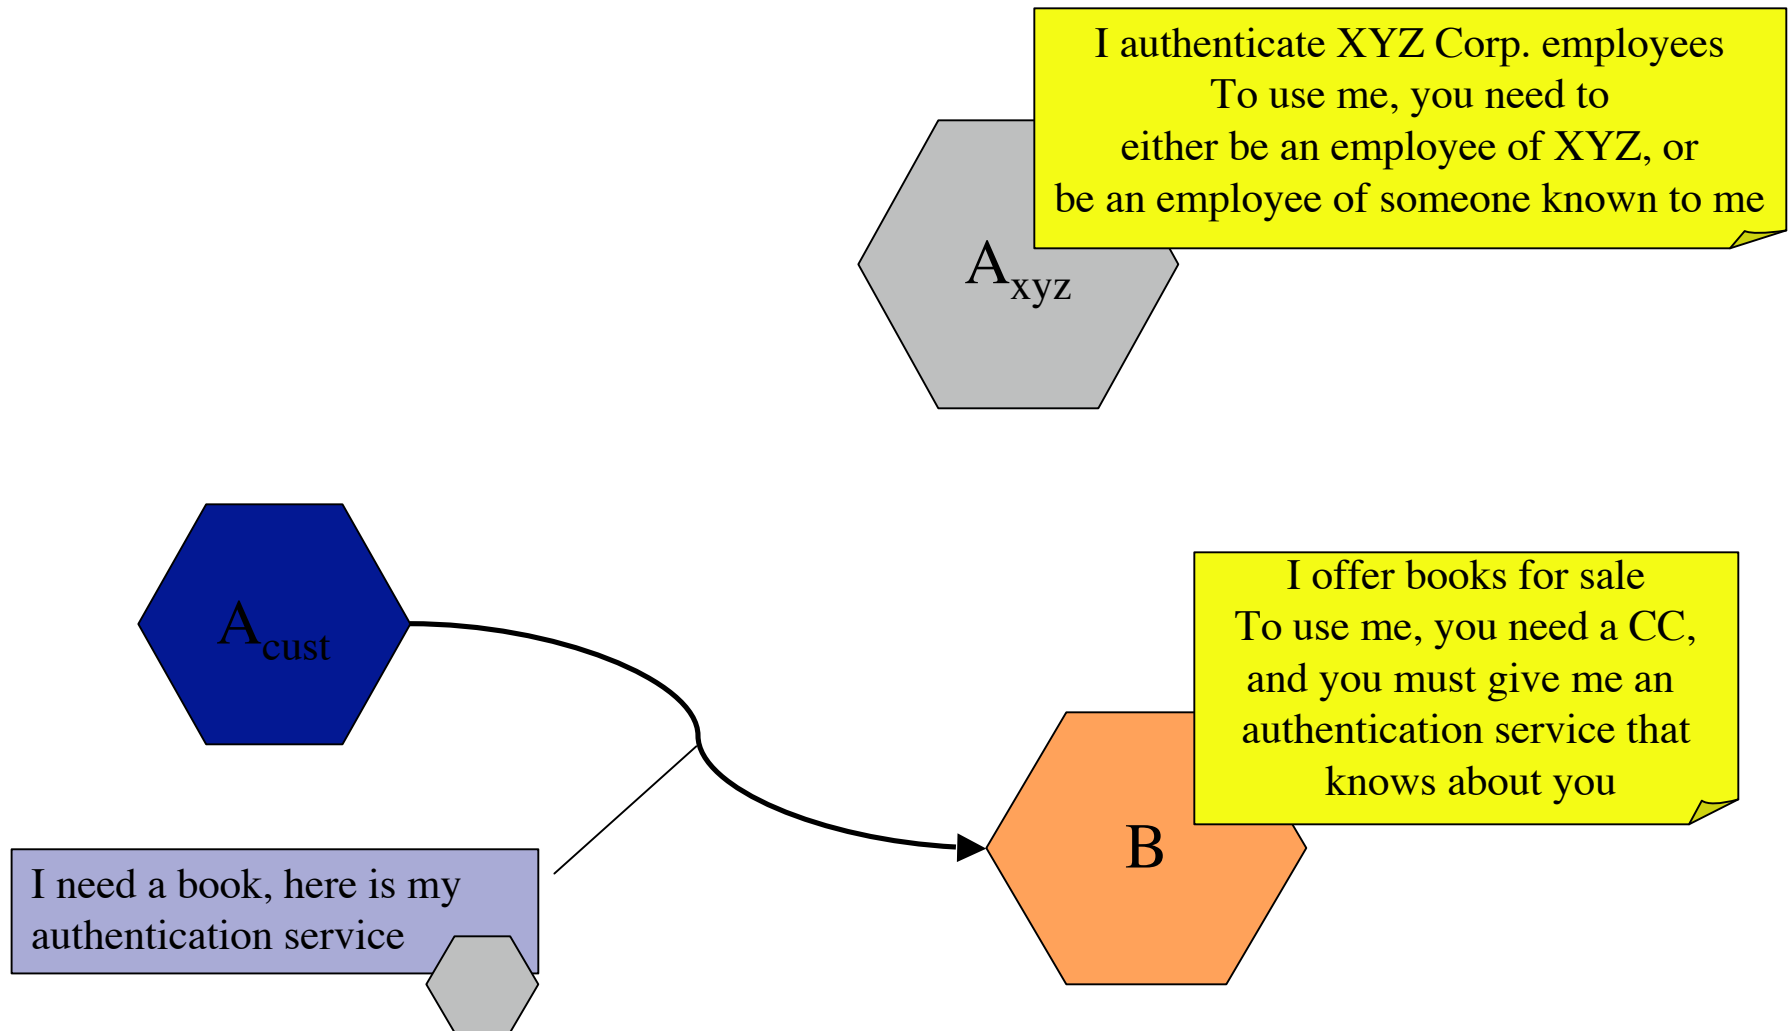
I authenticate XYZ Corp. employees
To use me, you need to
either be an employee of XYZ, or
be an employee of someone known to me

$A_{xyz}$

$A_{cust}$

I offer books for sale
To use me, you need a CC,
and you must give me an
authentication service that
knows about you

B

I need a book, here is my authentication service